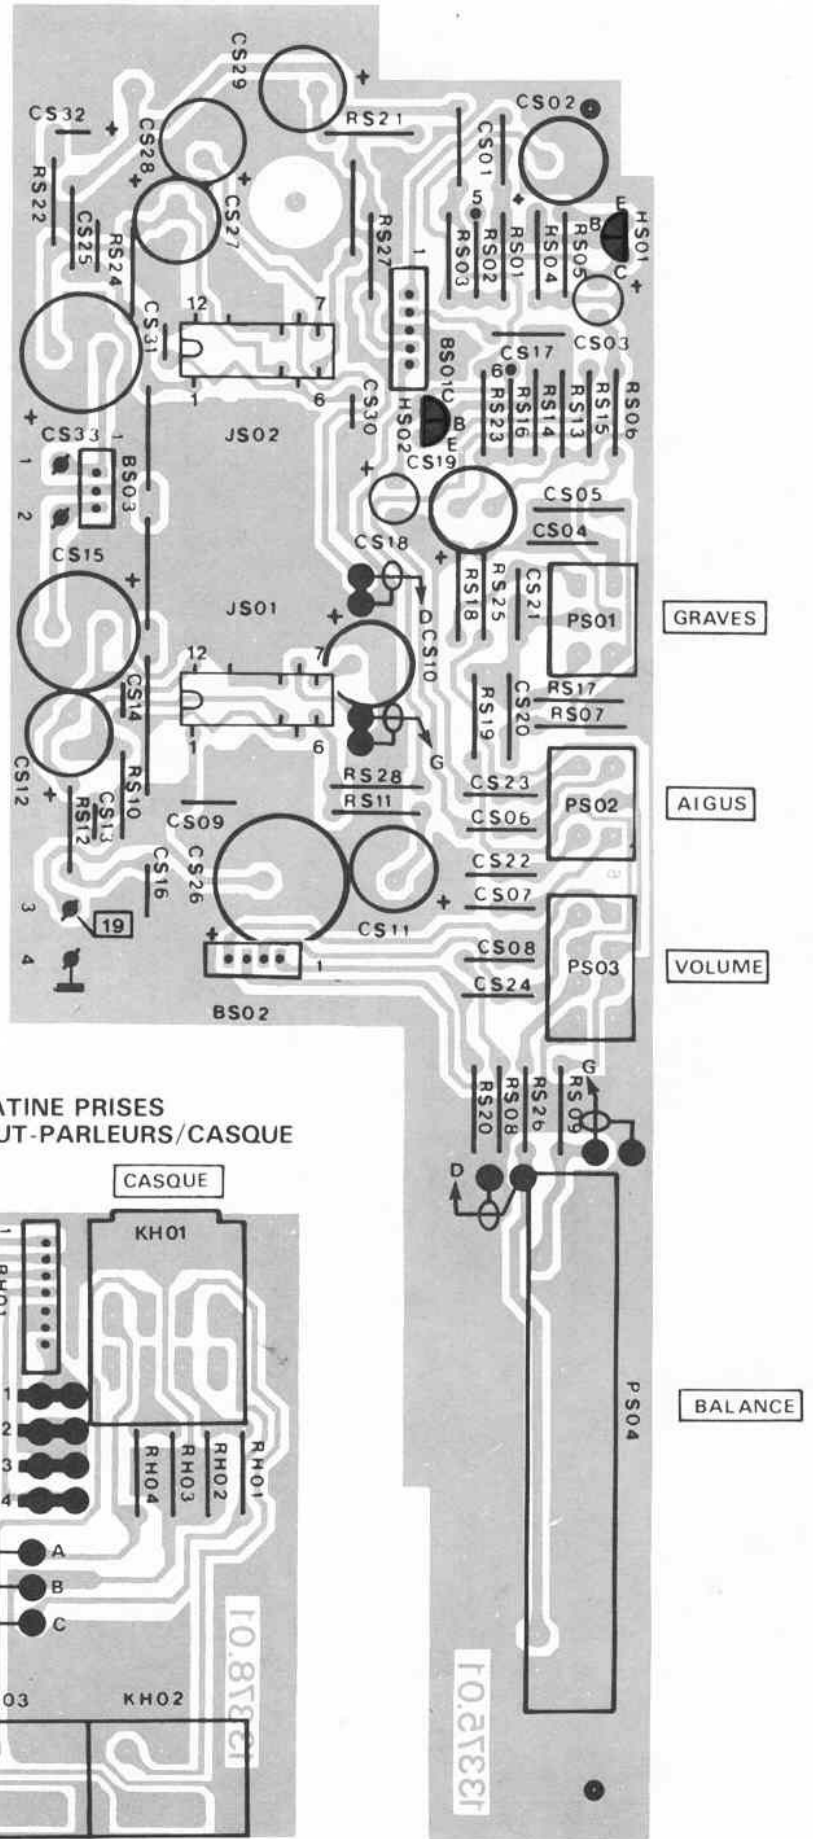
CS29
CS32
RS21
CS02
CS28
CS01
RS22
CS27
5
HS01
CS25
RS24
RS27
RS03
RS02
RS01
HS04
RS05
B
E
C
12
7
1
CS31
CS03
BS01
CS17
6
C
RS23
RS16
RS14
RS13
RS15
RS06
1
6
CS30
HS02
B
E
CS33
JS02
CS19
1
BS03
2
CS05
CS18
CS04
CS15
JS01
RS18
RS25
CS21
PS01
GRAVES
D
CS10
12
7
RS17
CS14
RS19
CS20
RS07
1
6
G
CS12
RS10
RS28
CS23
RS11
AIGUS
CS13
RS12
CS09
CS06
PS02
CS16
CS26
CS22
CS07
3
19
CS11
CS08
PS03
VOLUME
4
1
CS24
BS02
RS20
RS08
RS26
RS09
G
ATINE PRISES
UT-PARLEURS/CASQUE
CASQUE
D
KH01
PS04
BALANCE
1
2
RH04
RH03
RH02
RH01
3
4
A
B
C
10.8721
10.5731
03
KH02